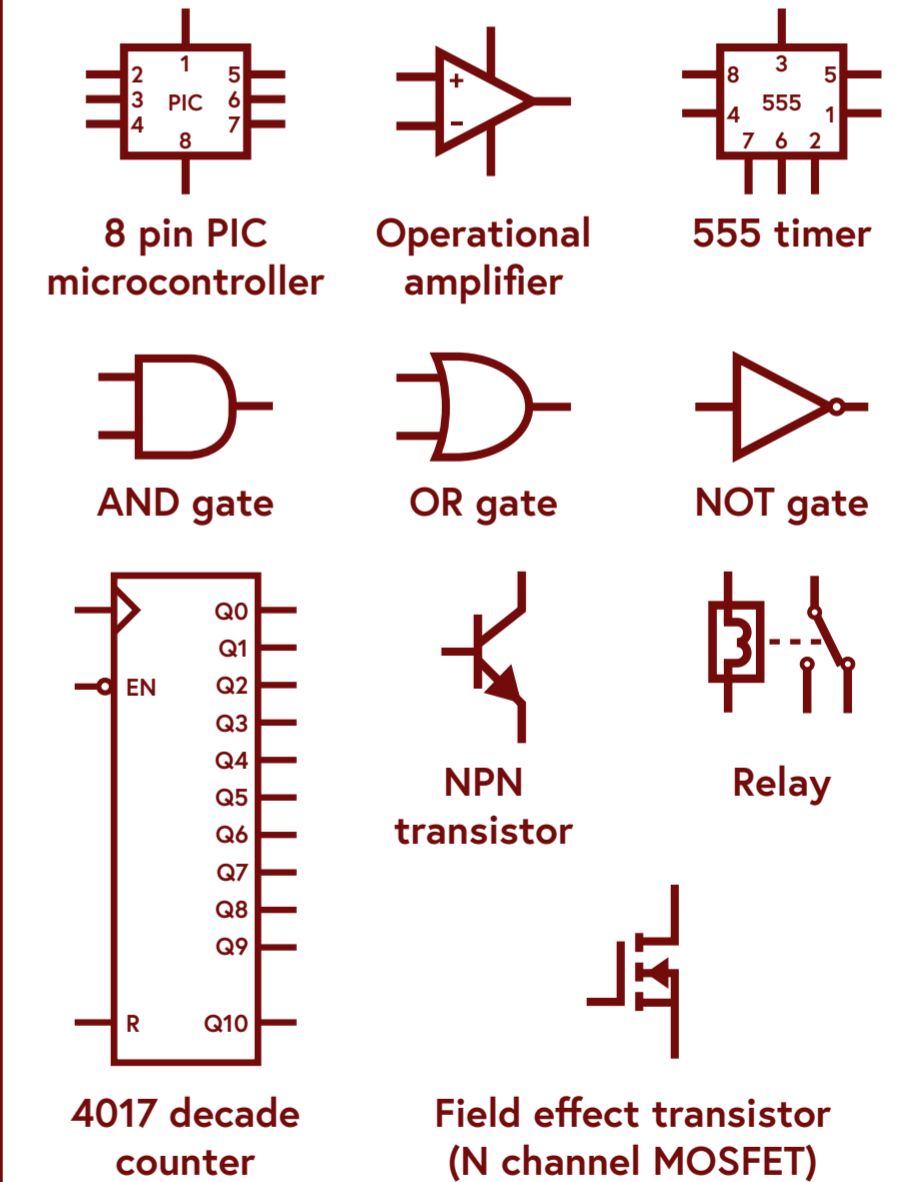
1
2
3
4
PIC
5
6
7
8

8 pin PIC microcontroller

+
-

Operational amplifier

3
8
555
5
4
1
7 6 2

555 timer

AND gate

OR gate

NOT gate

Q0
Q1
EN
Q2
Q3
Q4
Q5
Q6
Q7
Q8
Q9
R
Q10

4017 decade counter

NPN transistor

Relay

Field effect transistor (N channel MOSFET)